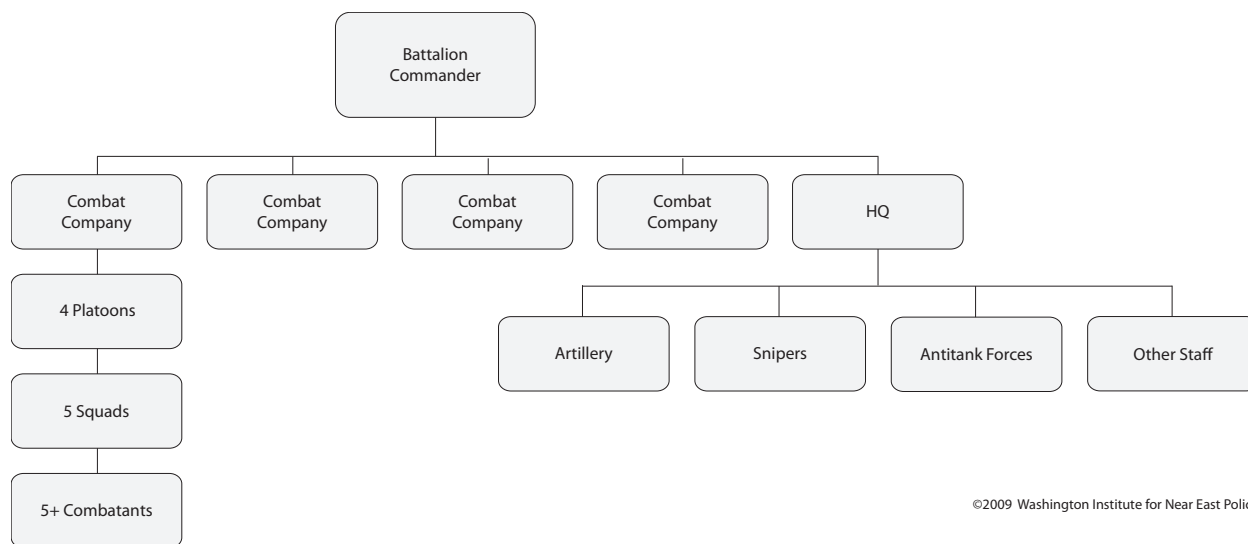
Battalion Commander

Combat Company

Combat Company

Combat Company

Combat Company

HQ

4 Platoons

5 Squads

5+ Combatants

Artillery

Snipers

Antitank Forces

Other Staff

©2009 Washington Institute for Near East Poli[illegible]